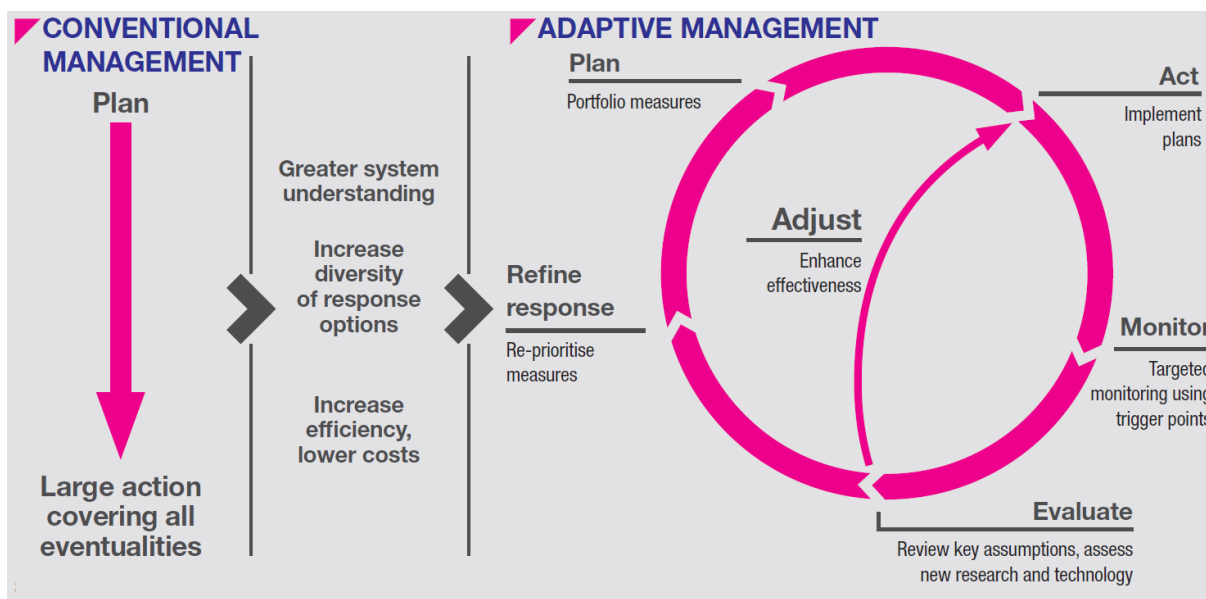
CONVENTIONAL MANAGEMENT

Plan

Large action covering all eventualities

Greater system understanding

Increase diversity of response options

Increase efficiency, lower costs

ADAPTIVE MANAGEMENT

Plan

Portfolio measures

Act

Implement plans

Adjust

Enhance effectiveness

Refine response

Re-prioritise measures

Monitor

Targeted monitoring using trigger points

Evaluate

Review key assumptions, assess new research and technology